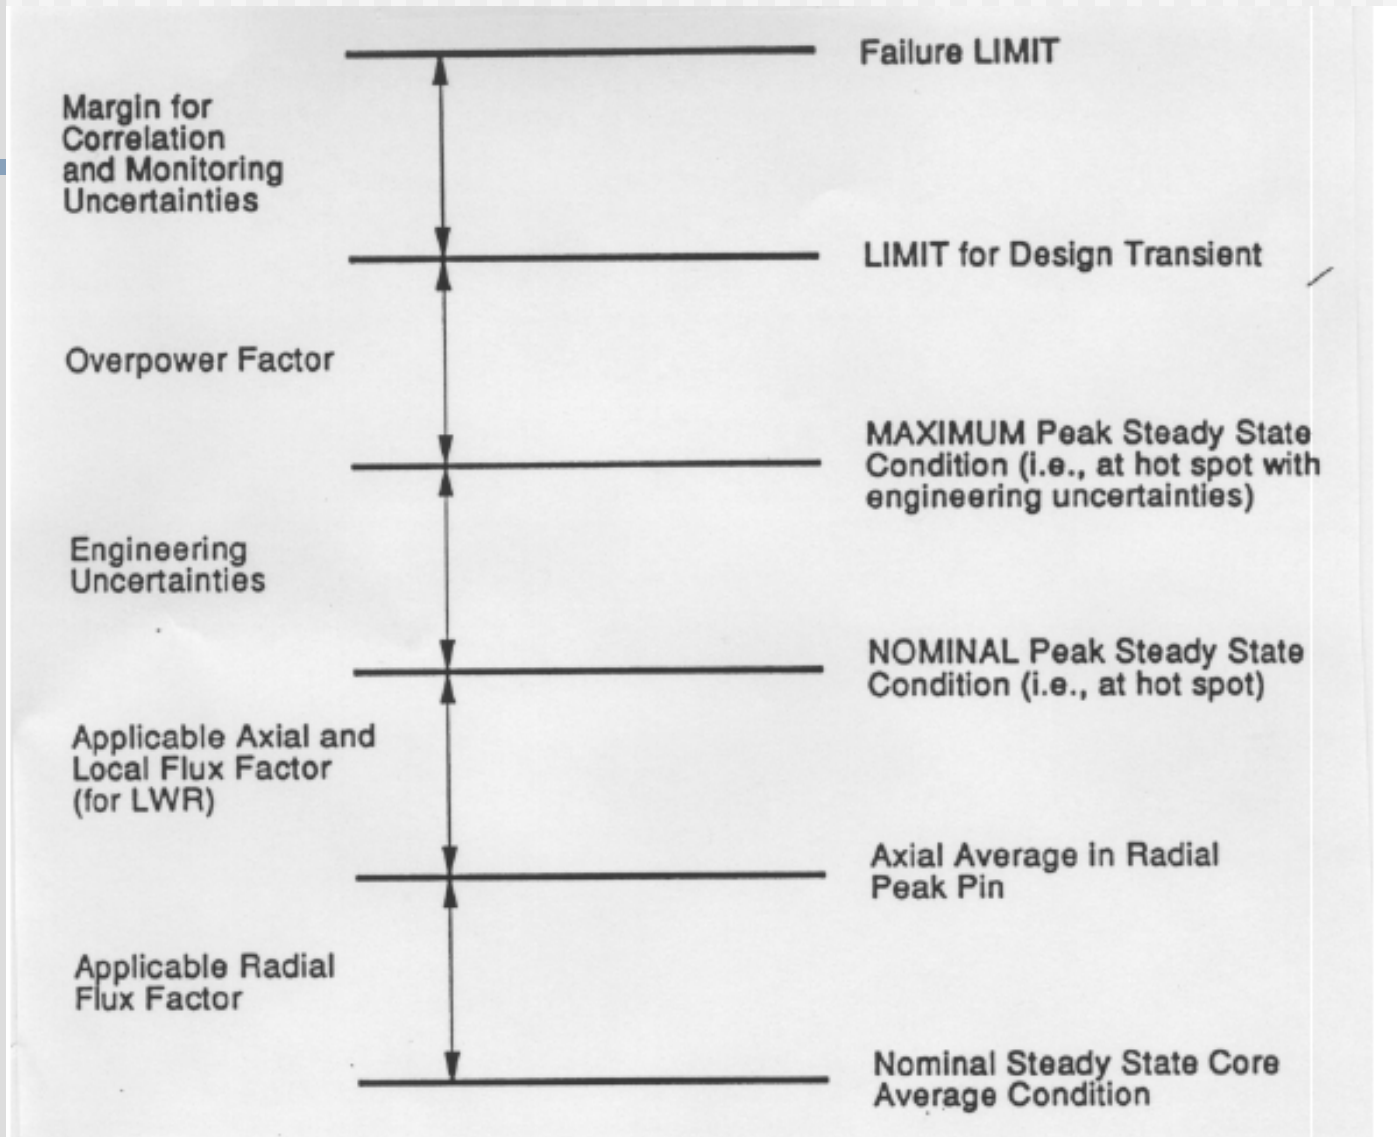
Failure LIMIT

Margin for Correlation and Monitoring Uncertainties

LIMIT for Design Transient

Overpower Factor

MAXIMUM Peak Steady State Condition (i.e., at hot spot with engineering uncertainties)

Engineering Uncertainties

NOMINAL Peak Steady State Condition (i.e., at hot spot)

Applicable Axial and Local Flux Factor (for LWR)

Axial Average in Radial Peak Pin

Applicable Radial Flux Factor

Nominal Steady State Core Average Condition